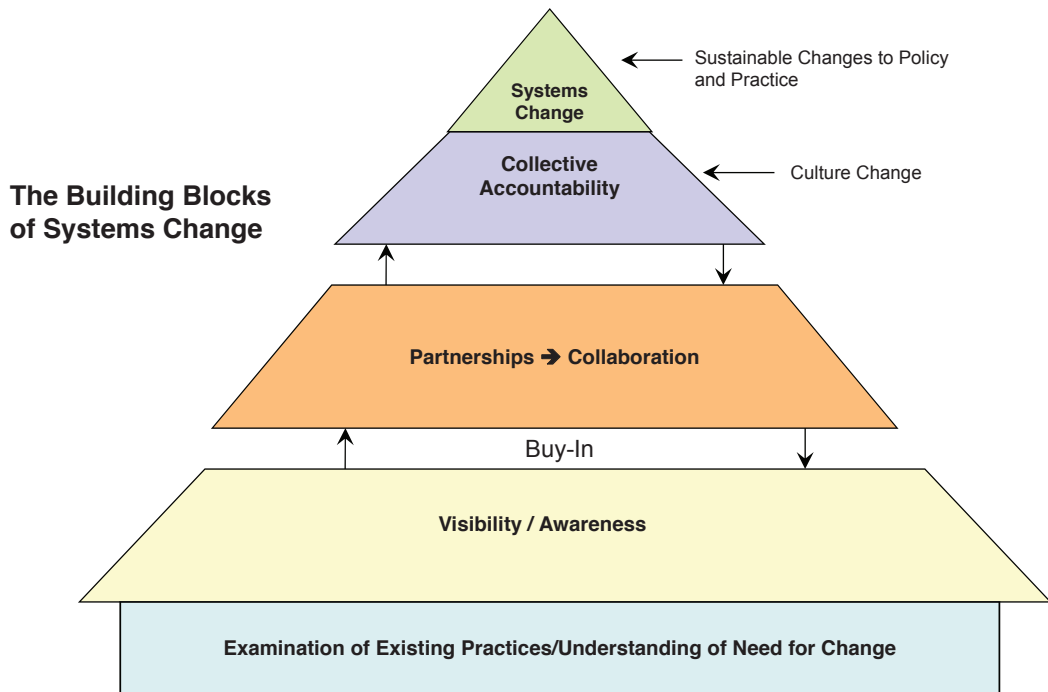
The Building Blocks of Systems Change

Systems Change

Sustainable Changes to Policy and Practice

Collective Accountability

Culture Change

Partnerships ➔ Collaboration

Buy-In

Visibility / Awareness

Examination of Existing Practices/Understanding of Need for Change